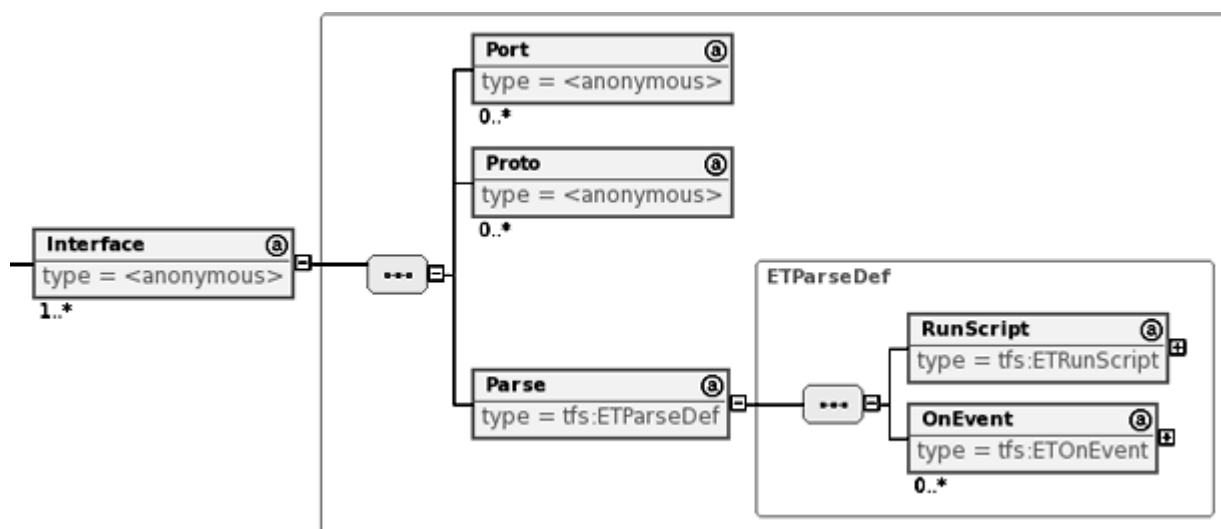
Port ⓐ
type = <anonymous>
0..*

Proto ⓐ
type = <anonymous>
0..*

Interface ⓐ
type = <anonymous>
1..*

ETParseDef

RunScript ⓐ
type = tfs:ETRunScript

Parse ⓐ
type = tfs:ETParseDef

OnEvent ⓐ
type = tfs:ETOnEvent
0..*